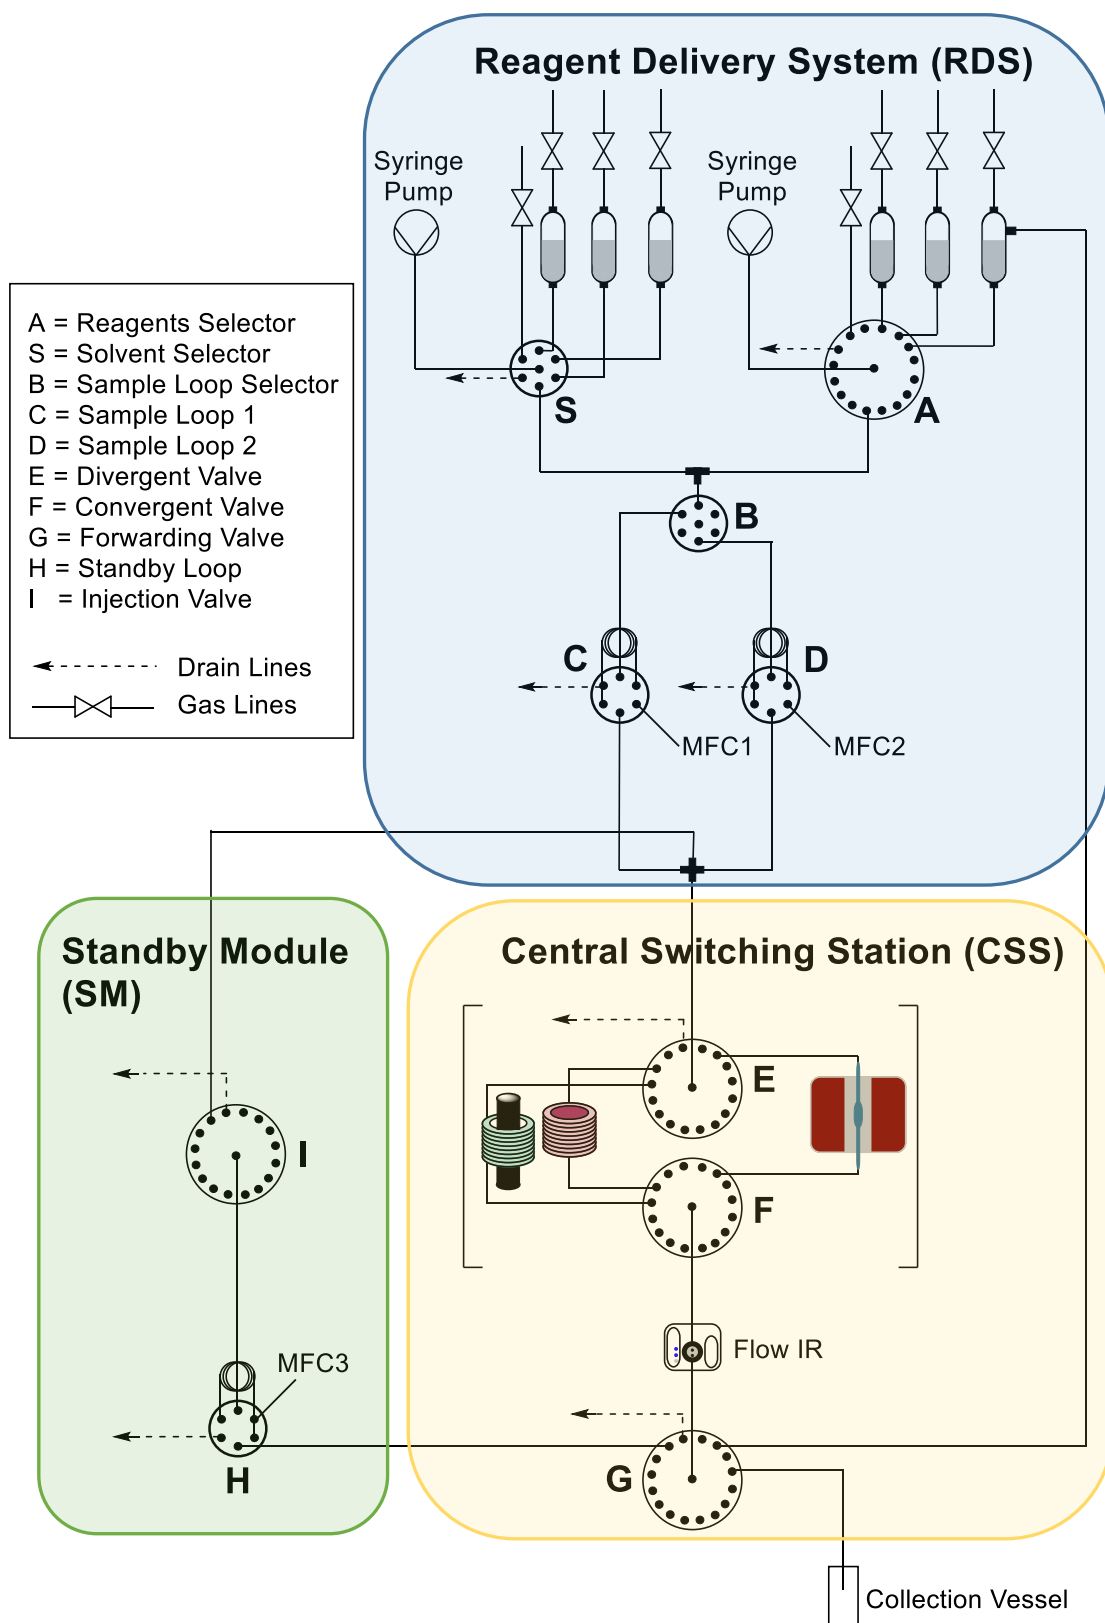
Reagent Delivery System (RDS)

Syringe Pump

Syringe Pump

S

A

B

C

D

MFC1

MFC2

A = Reagents Selector
S = Solvent Selector
B = Sample Loop Selector
C = Sample Loop 1
D = Sample Loop 2
E = Divergent Valve
F = Convergent Valve
G = Forwarding Valve
H = Standby Loop
I = Injection Valve

Drain Lines
Gas Lines

Standby Module (SM)

I

MFC3

H

Central Switching Station (CSS)

E

F

Flow IR

G

Collection Vessel